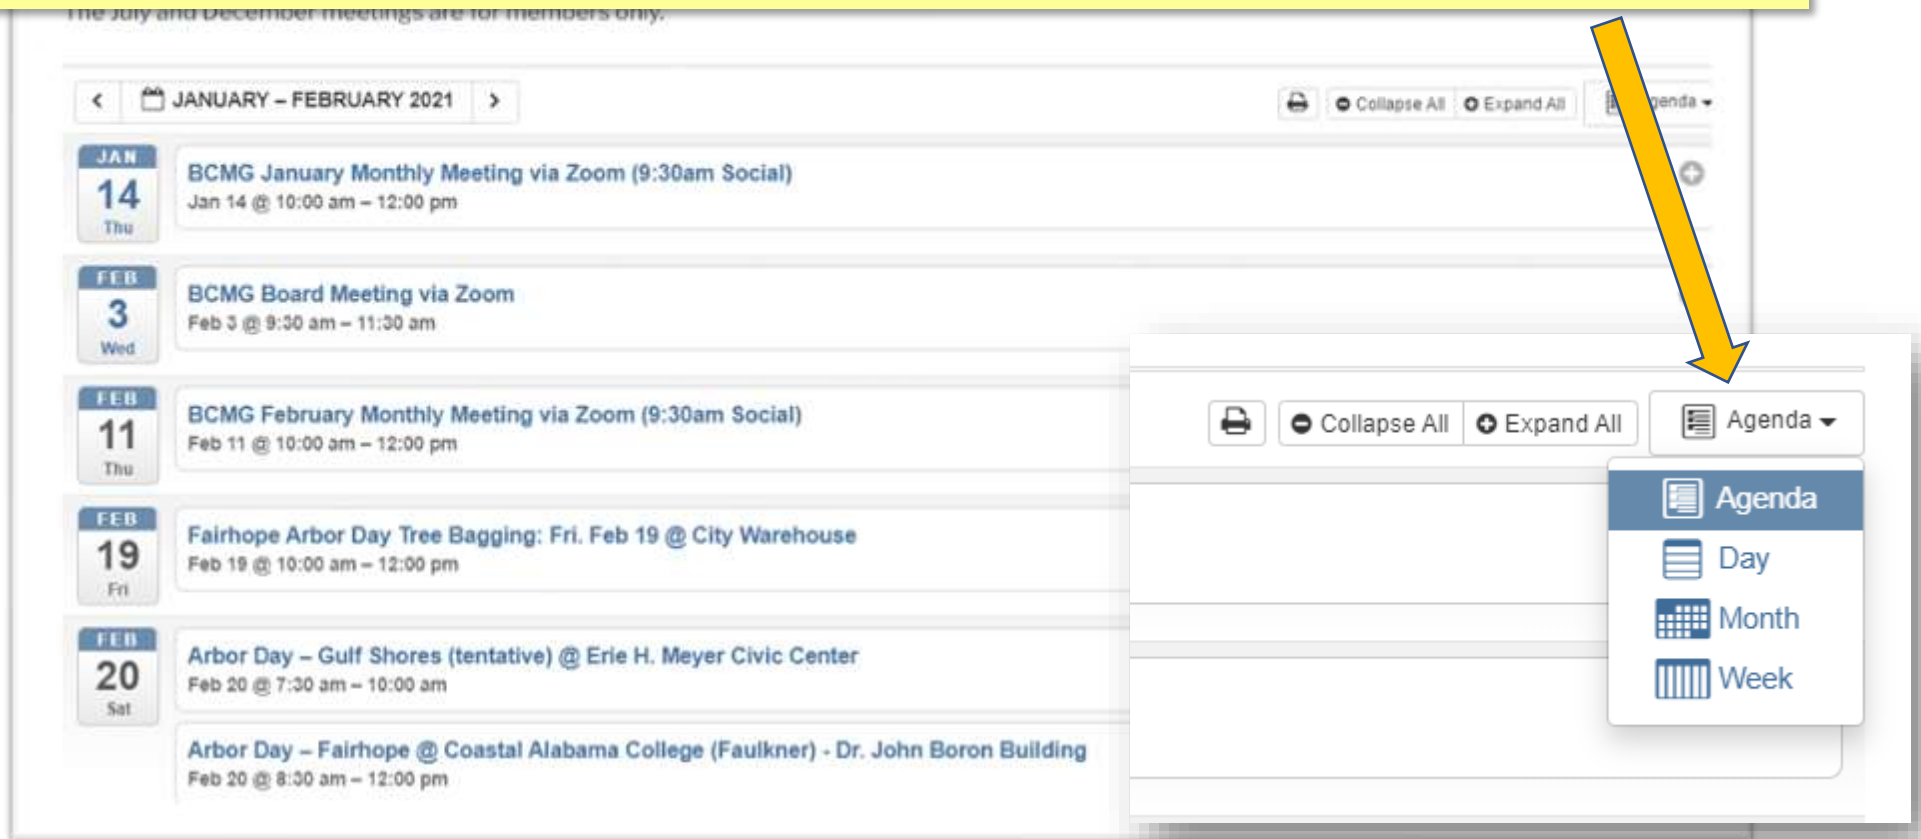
The July and December meetings are for members only.

JANUARY – FEBRUARY 2021

Collapse All
Expand All
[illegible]genda

JAN
14
Thu

BCMG January Monthly Meeting via Zoom (9:30am Social)
Jan 14 @ 10:00 am – 12:00 pm

FEB
3
Wed

BCMG Board Meeting via Zoom
Feb 3 @ 9:30 am – 11:30 am

FEB
11
Thu

BCMG February Monthly Meeting via Zoom (9:30am Social)
Feb 11 @ 10:00 am – 12:00 pm

FEB
19
Fri

Fairhope Arbor Day Tree Bagging: Fri. Feb 19 @ City Warehouse
Feb 19 @ 10:00 am – 12:00 pm

FEB
20
Sat

Arbor Day – Gulf Shores (tentative) @ Erie H. Meyer Civic Center
Feb 20 @ 7:30 am – 10:00 am

Arbor Day – Fairhope @ Coastal Alabama College (Faulkner) - Dr. John Boron Building
Feb 20 @ 8:30 am – 12:00 pm

Collapse All
Expand All
Agenda

Agenda
Day
Month
Week